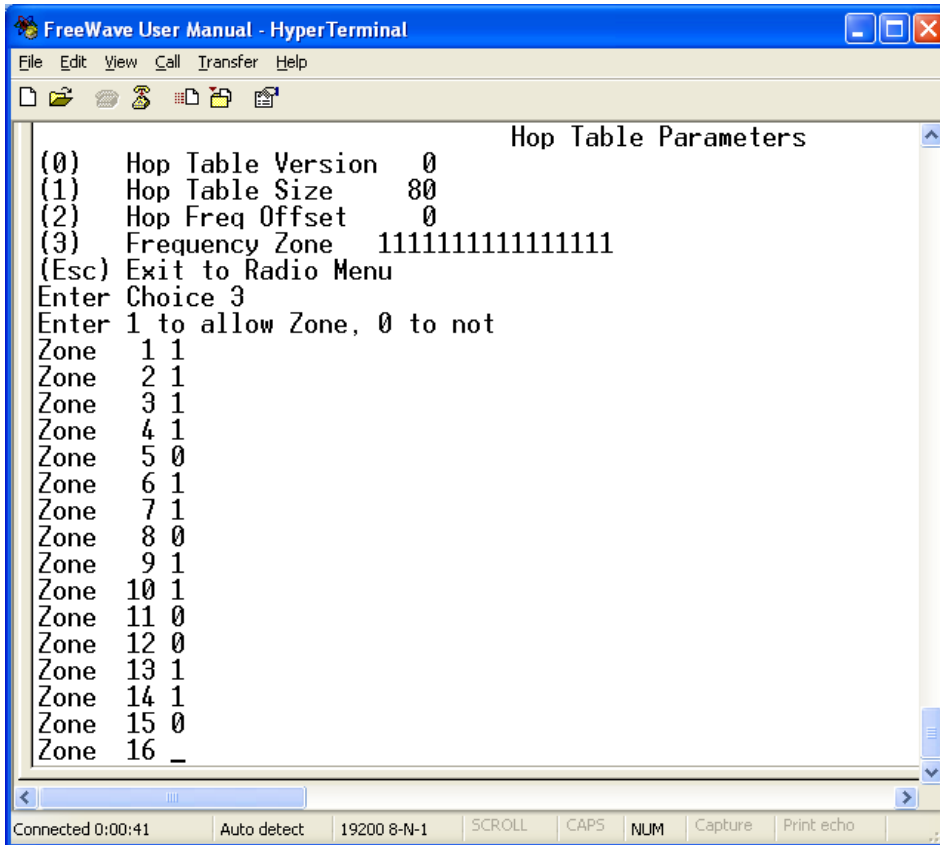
FreeWave User Manual - HyperTerminal

File Edit View Call Transfer Help

Hop Table Parameters
(0) Hop Table Version 0
(1) Hop Table Size 80
(2) Hop Freq Offset 0
(3) Frequency Zone 1111111111111111
(Esc) Exit to Radio Menu
Enter Choice 3
Enter 1 to allow Zone, 0 to not
Zone 1 1
Zone 2 1
Zone 3 1
Zone 4 1
Zone 5 0
Zone 6 1
Zone 7 1
Zone 8 0
Zone 9 1
Zone 10 1
Zone 11 0
Zone 12 0
Zone 13 1
Zone 14 1
Zone 15 0
Zone 16 _

Connected 0:00:41 | Auto detect | 19200 8-N-1 | SCROLL | CAPS | NUM | Capture | Print echo